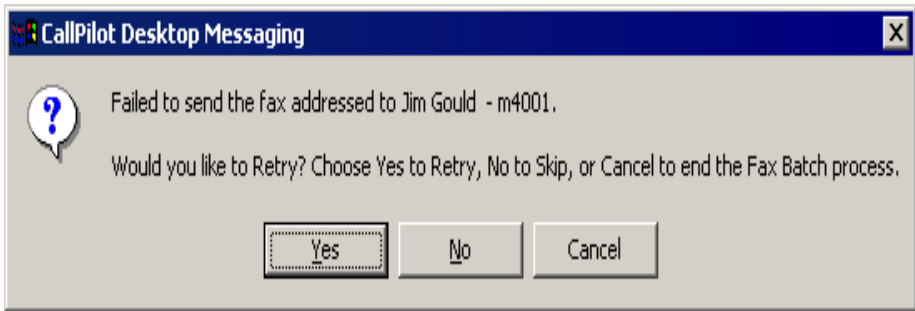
CallPilot Desktop Messaging

X

Failed to send the fax addressed to Jim Gould - m4001.

Would you like to Retry? Choose Yes to Retry, No to Skip, or Cancel to end the Fax Batch process.

Yes

No

Cancel